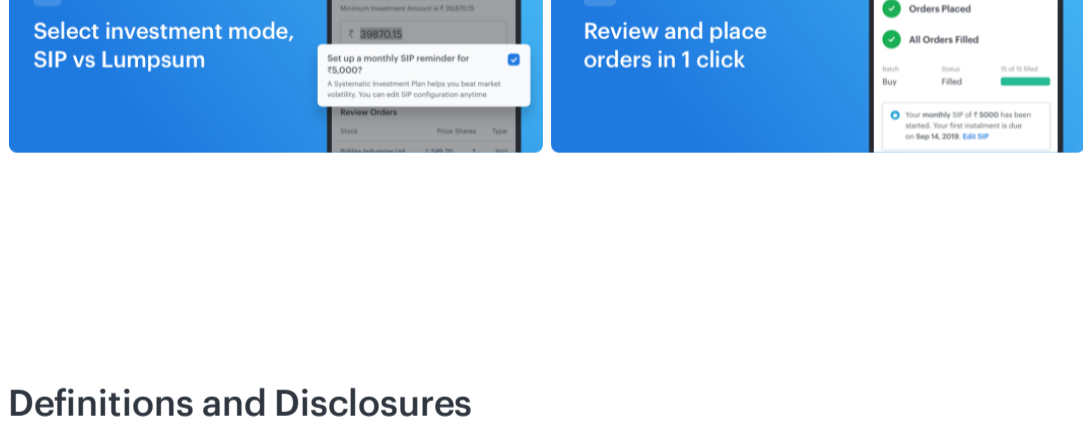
Select investment mode, SIP vs Lumpsum

Minimum Investment Amount is ₹ 39,870.15

₹ 39870.15

Set up a monthly SIP reminder for ₹5,000?

A Systematic Investment Plan helps you beat market volatility. You can edit SIP configuration anytime

Review Orders

Stock Price Shares Type

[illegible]

Review and place orders in 1 click

Orders Placed

All Orders Filled

Batch Status 15 of 15 filled

Buy Filled

Your monthly SIP of ₹ 5000 has been started. Your first instalment is due on Sep 14, 2019. Edit SIP

Definitions and Disclosures